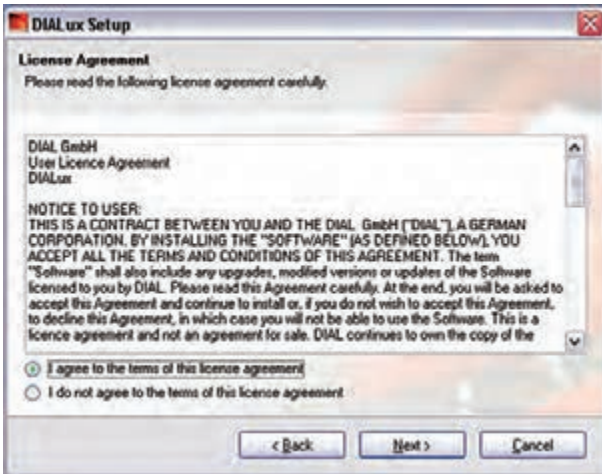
DIALux Setup

License Agreement

Please read the following license agreement carefully.

DIAL GmbH
User Licence Agreement
DIALux

NOTICE TO USER:
THIS IS A CONTRACT BETWEEN YOU AND THE DIAL GmbH ("DIAL"), A GERMAN CORPORATION. BY INSTALLING THE "SOFTWARE" (AS DEFINED BELOW), YOU ACCEPT ALL THE TERMS AND CONDITIONS OF THIS AGREEMENT. The term "Software" shall also include any upgrades, modified versions or updates of the Software licensed to you by DIAL. Please read this Agreement carefully. At the end, you will be asked to accept this Agreement and continue to install or, if you do not wish to accept this Agreement, to decline this Agreement, in which case you will not be able to use the Software. This is a licence agreement and not an agreement for sale. DIAL continues to own the copy of the

I agree to the terms of this license agreement

I do not agree to the terms of this license agreement

< Back

Next >

Cancel